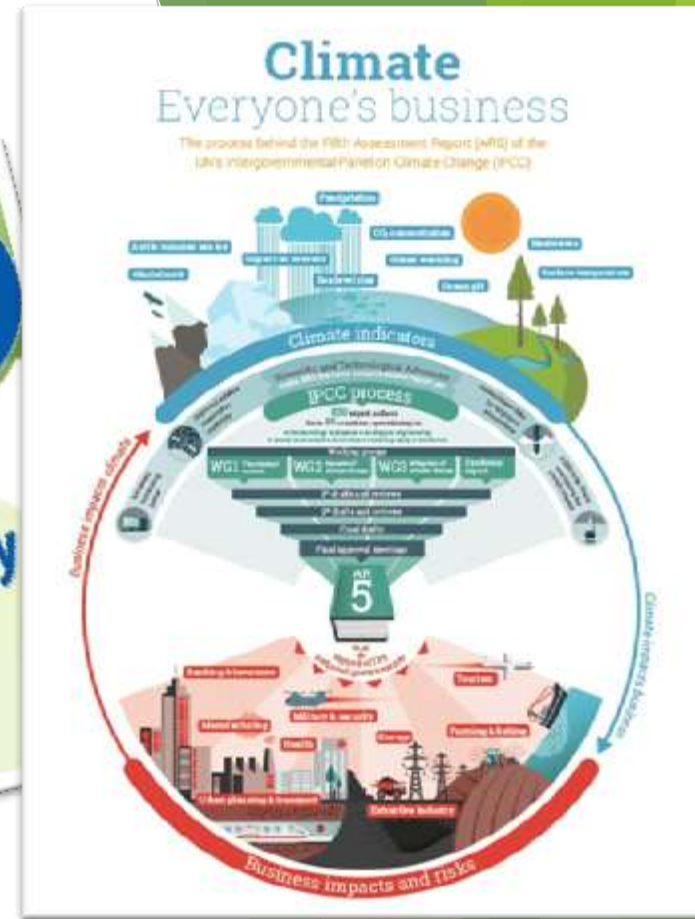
Climate
Everyone's business

The process behind the Fifth Assessment Report (AR5) of the UN's Intergovernmental Panel on Climate Change (IPCC)

Precipitation

Arctic summer sea ice

Glaciers

CO₂ concentration

Ocean warming

Ocean pH

Sea level rise

Heatwaves

Surface temperatures

Climate indicators

Scientific and Technological Advances

IPCC process

WG1

WG2

WG3

Synthesis

1st draft and reviews

2nd draft and reviews

Final drafts

Final approval plenaries

AR 5

Business impacts climate

Climate impacts business

Banking & investment

Tourism

Agriculture

Military & security

Energy

Fisheries & Fishing

Health

Urban planning & investment

Extractive industries

Business impacts and risks